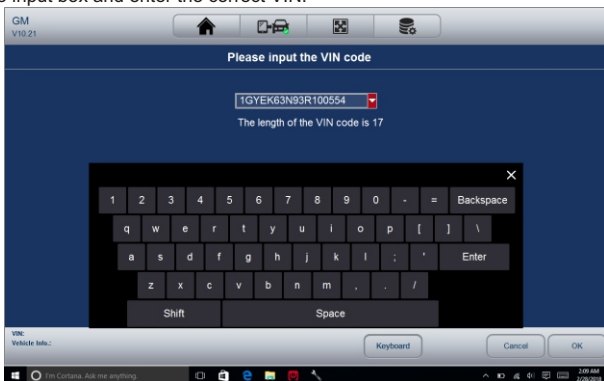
e input box and enter the correct VIN.

GM
V10.21

Please input the VIN code

1GYEK63N93R100554

The length of the VIN code is 17

×

1 2 3 4 5 6 7 8 9 0 - = Backspace

q w e r t y u i o p [ ] \

a s d f g h j k l ; ' Enter

z x c v b n m , . /

Shift Space

VIN:
Vehicle Info.:

Keyboard

Cancel

OK

I'm Cortana. Ask me anything.

2:09 AM
2/28/2018